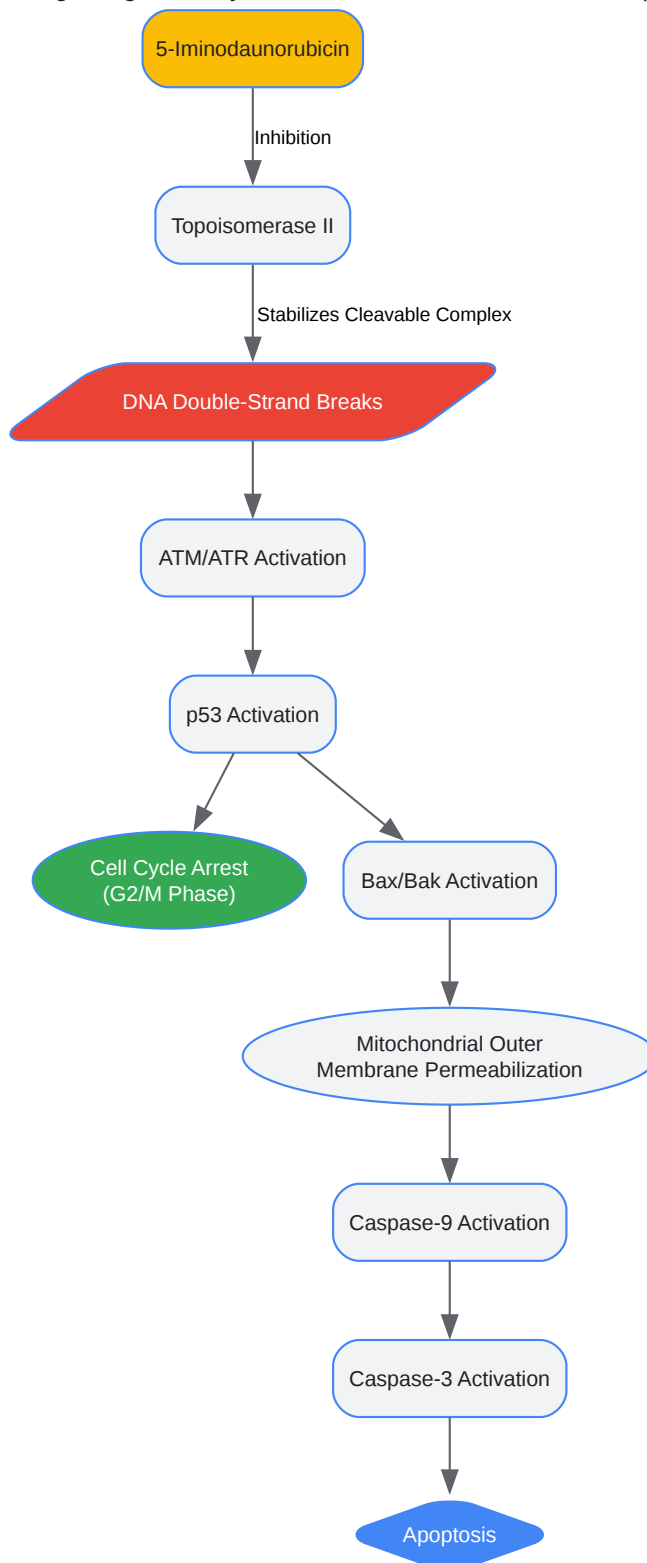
5-Iminodaunorubicin

Inhibition

Topoisomerase II

Stabilizes Cleavable Complex

DNA Double-Strand Breaks

ATM/ATR Activation

p53 Activation

Cell Cycle Arrest (G2/M Phase)

Bax/Bak Activation

Mitochondrial Outer Membrane Permeabilization

Caspase-9 Activation

Caspase-3 Activation

Apoptosis